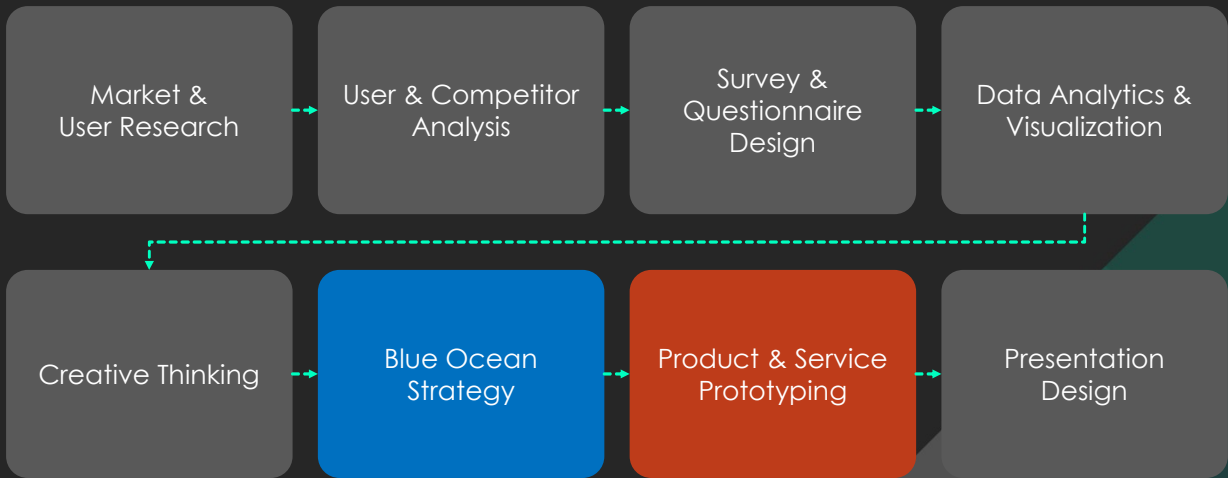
Market & User Research

User & Competitor Analysis

Survey & Questionnaire Design

Data Analytics & Visualization

Creative Thinking

Blue Ocean Strategy

Product & Service Prototyping

Presentation Design